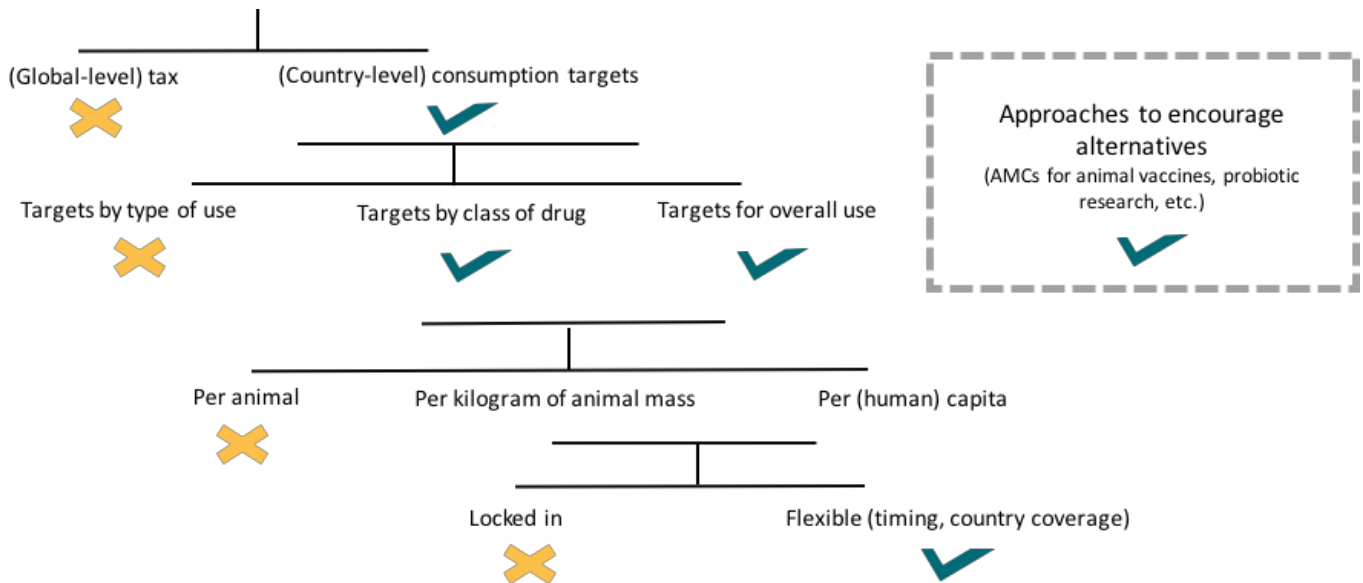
(Global-level) tax

(Country-level) consumption targets

Approaches to encourage alternatives
(AMCs for animal vaccines, probiotic research, etc.)

Targets by type of use

Targets by class of drug

Targets for overall use

Per animal

Per kilogram of animal mass

Per (human) capita

Locked in

Flexible (timing, country coverage)